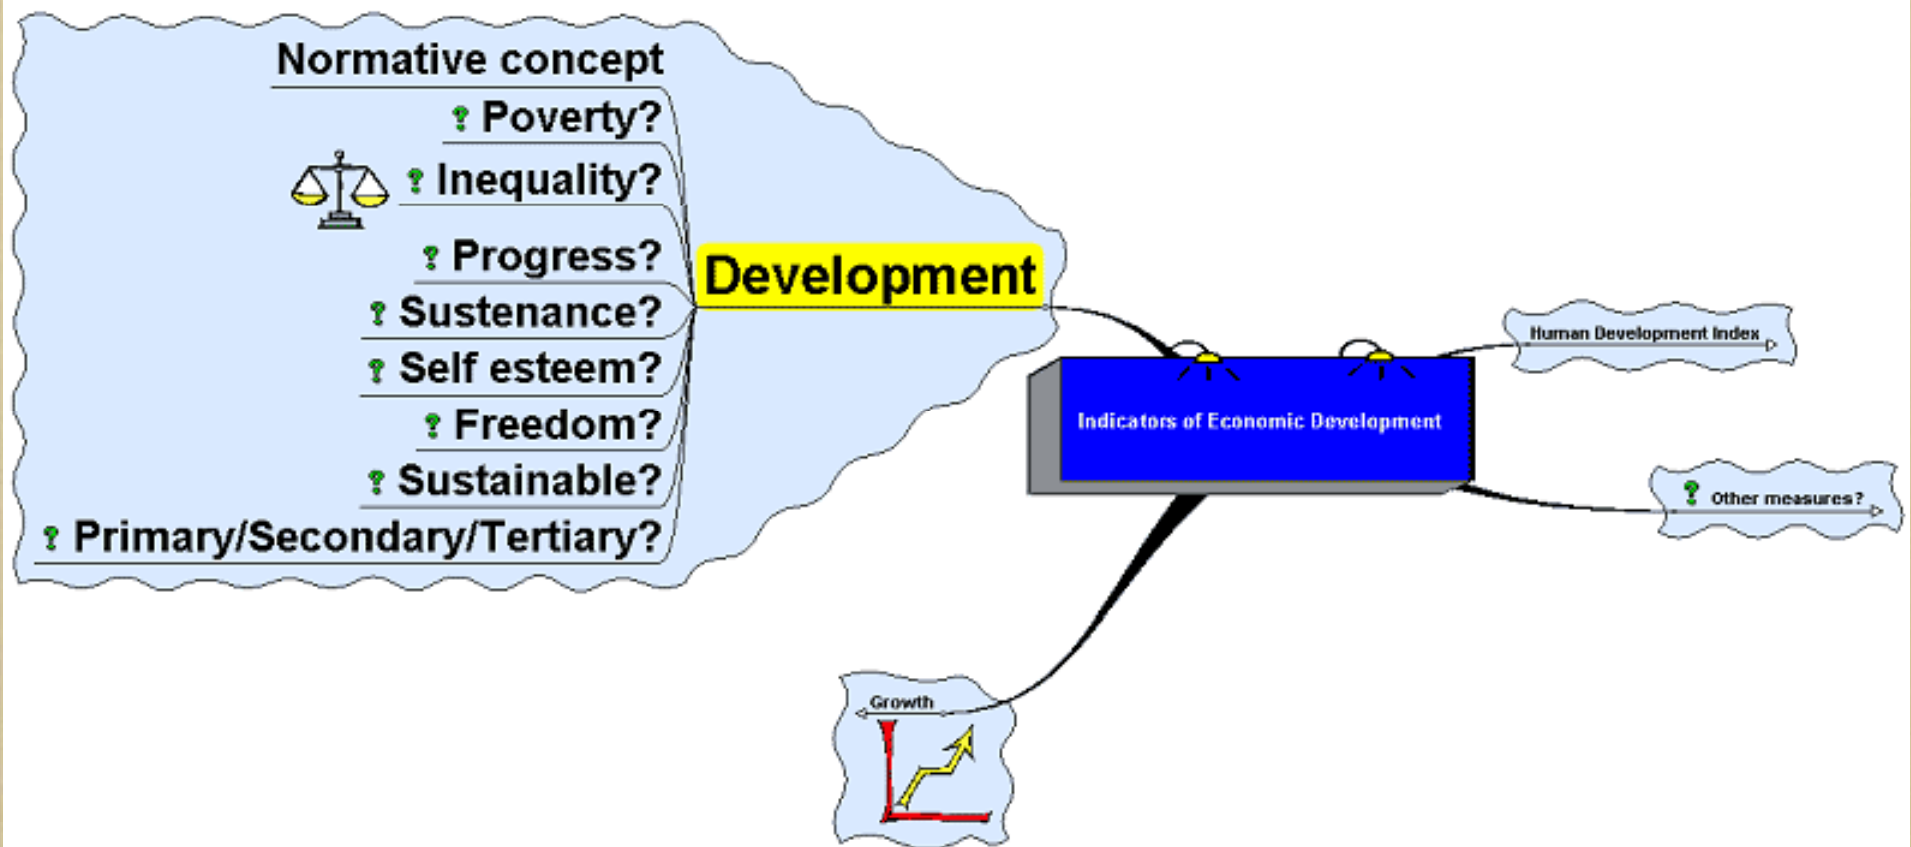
Normative concept

Poverty?

Inequality?

Progress?

Sustenance?

Self esteem?

Freedom?

Sustainable?

Primary/Secondary/Tertiary?

Development

Indicators of Economic Development

Human Development Index

Other measures?

Growth